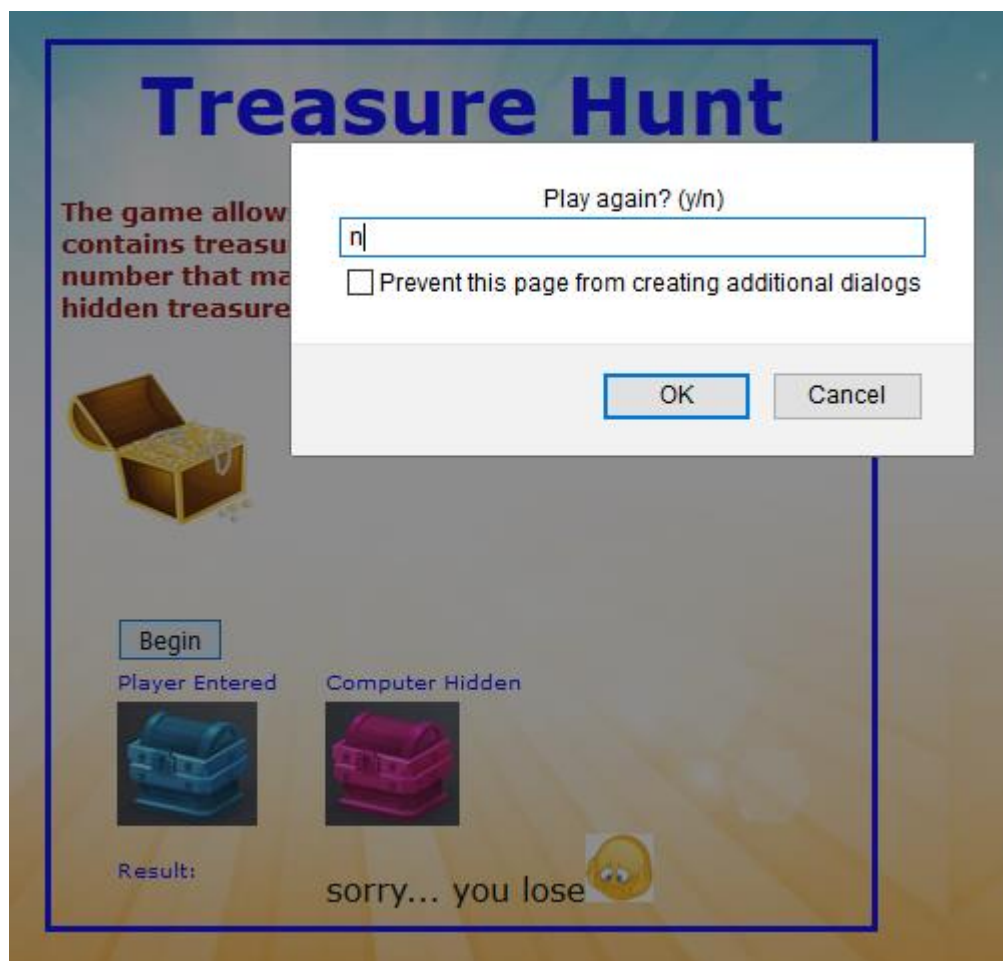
Treasure Hunt

The game allow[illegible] contains treasu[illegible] number that ma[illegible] hidden treasure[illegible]

Play again? (y/n)

n

Prevent this page from creating additional dialogs

OK

Cancel

Begin

Player Entered

Computer Hidden

Result:

sorry... you lose